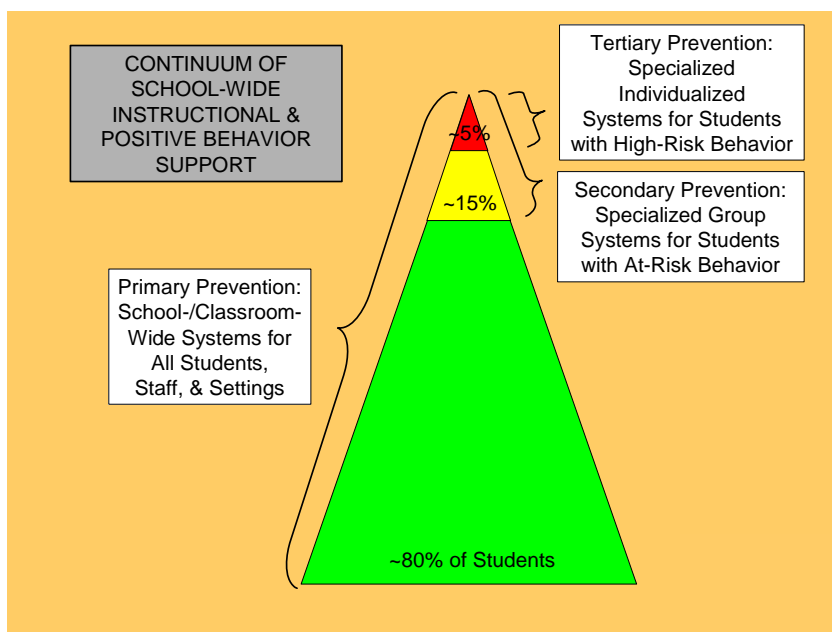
CONTINUUM OF SCHOOL-WIDE INSTRUCTIONAL & POSITIVE BEHAVIOR SUPPORT

Tertiary Prevention: Specialized Individualized Systems for Students with High-Risk Behavior

~5%

~15%

Secondary Prevention: Specialized Group Systems for Students with At-Risk Behavior

Primary Prevention: School-/Classroom-Wide Systems for All Students, Staff, & Settings

~80% of Students